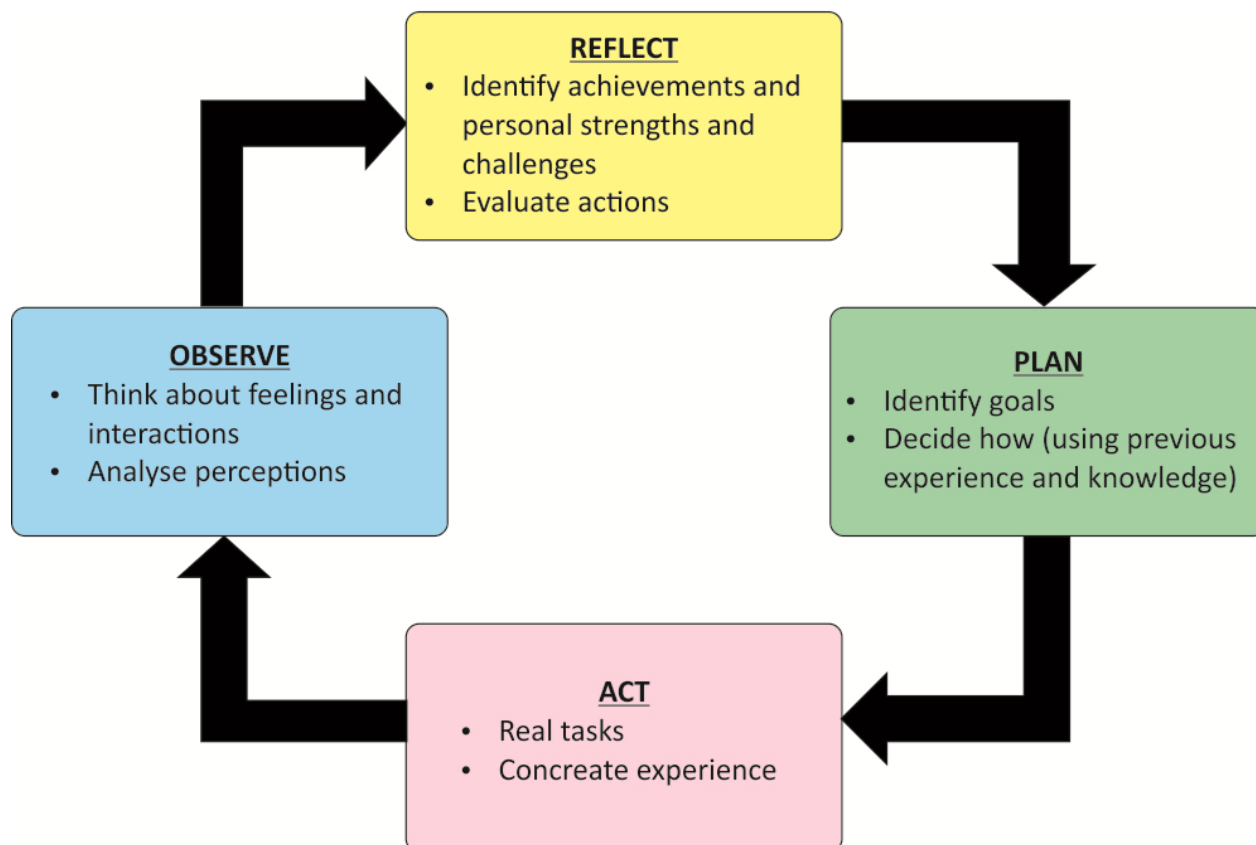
REFLECT
• Identify achievements and personal strengths and challenges
• Evaluate actions

PLAN
• Identify goals
• Decide how (using previous experience and knowledge)

ACT
• Real tasks
• Concreate experience

OBSERVE
• Think about feelings and interactions
• Analyse perceptions